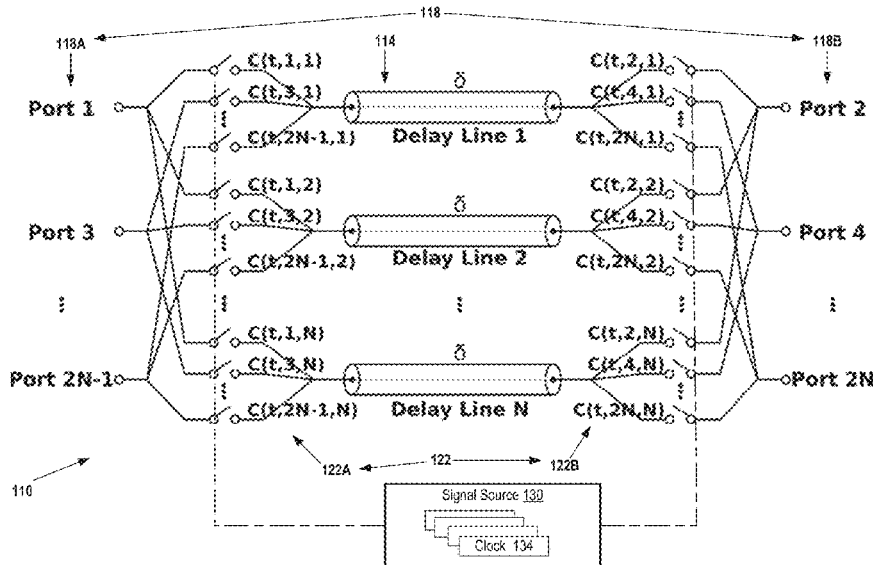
118

118A

118B

114

Port 1

Port 2

C(t,1,1)

C(t,3,1)

C(t,2N-1,1)

δ

Delay Line 1

C(t,2,1)

C(t,4,1)

C(t,2N,1)

Port 3

Port 4

C(t,1,2)

C(t,3,2)

C(t,2N-1,2)

δ

Delay Line 2

C(t,2,2)

C(t,4,2)

C(t,2N,2)

⋮

⋮

⋮

Port 2N-1

Port 2N

C(t,1,N)

C(t,3,N)

C(t,2N-1,N)

δ

Delay Line N

C(t,2,N)

C(t,4,N)

C(t,2N,N)

122A

122

122B

110

Signal Source 130

Clock 134